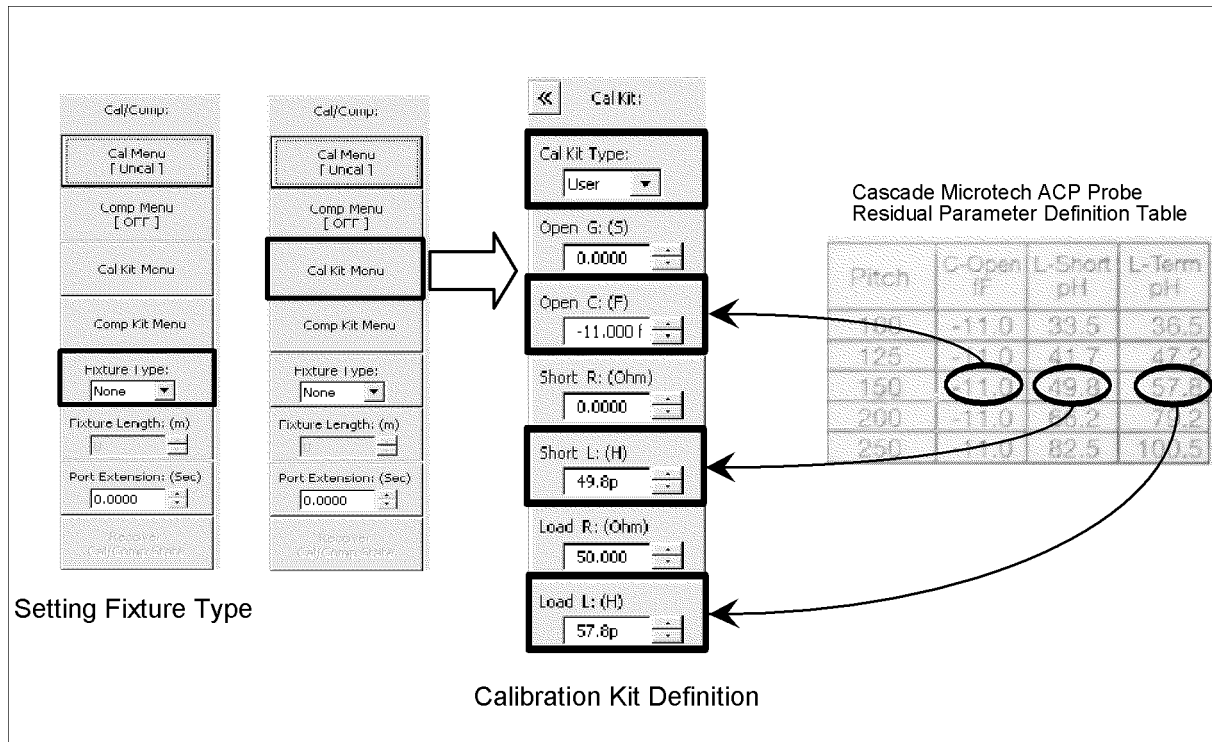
Cal/Comp:

Cal Menu
[ Uncal ]

Comp Menu
[ OFF ]

Cal Kit Menu

Comp Kit Menu

Fixture Type:
None

Fixture Length: (m)

Port Extension: (Sec)
0.0000

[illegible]

Cal/Comp:

Cal Menu
[ Uncal ]

Comp Menu
[ OFF ]

Cal Kit Menu

Comp Kit Menu

Fixture Type:
None

Fixture Length: (m)

Port Extension: (Sec)
0.0000

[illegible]

Setting Fixture Type

«  Cal Kit:

Cal Kit Type:
User

Open G: (S)
0.0000

Open C: (F)
-11.000 f

Short R: (Ohm)
0.0000

Short L: (H)
49.8p

Load R: (Ohm)
50.000

Load L: (H)
57.8p

Calibration Kit Definition

Cascade Microtech ACP Probe
Residual Parameter Definition Table

| Pitch | C-Open fF | L-Short pH | L-Term pH |
|---|---|---|---|
| 100 | -11.0 | 33.5 | 36.5 |
| 125 | -11.0 | 41.7 | 47.2 |
| 150 | -11.0 | 49.8 | 57.8 |
| 200 | -11.0 | 66.2 | 79.2 |
| 250 | -11.0 | 82.5 | 100.5 |